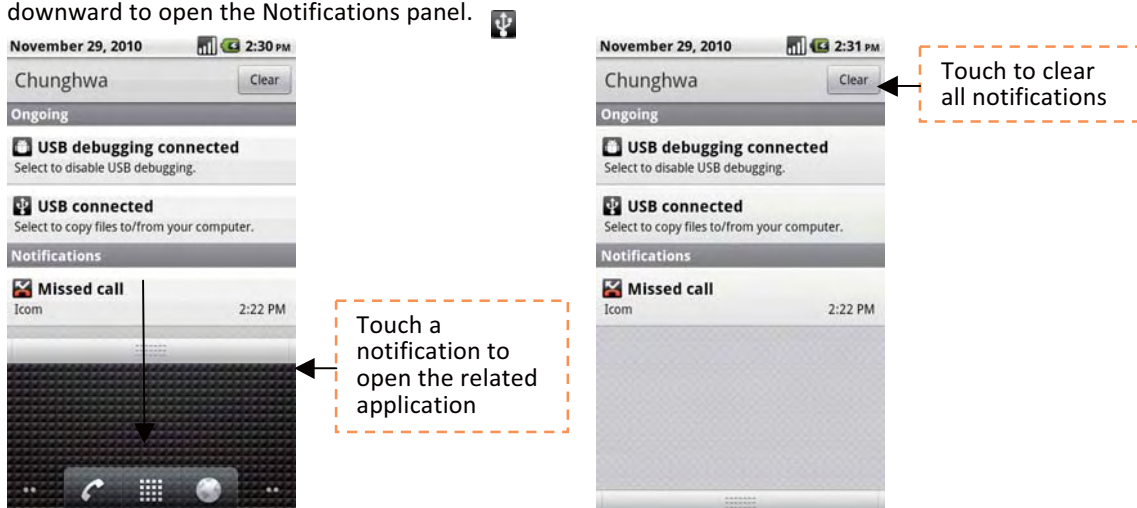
downward to open the Notifications panel.

November 29, 2010 2:30 PM
Chunghwa
Clear
Ongoing
USB debugging connected
Select to disable USB debugging.
USB connected
Select to copy files to/from your computer.
Notifications
Missed call
Icom
2:22 PM

Touch a notification to open the related application

November 29, 2010 2:31 PM
Chunghwa
Clear
Ongoing
USB debugging connected
Select to disable USB debugging.
USB connected
Select to copy files to/from your computer.
Notifications
Missed call
Icom
2:22 PM

Touch to clear all notifications